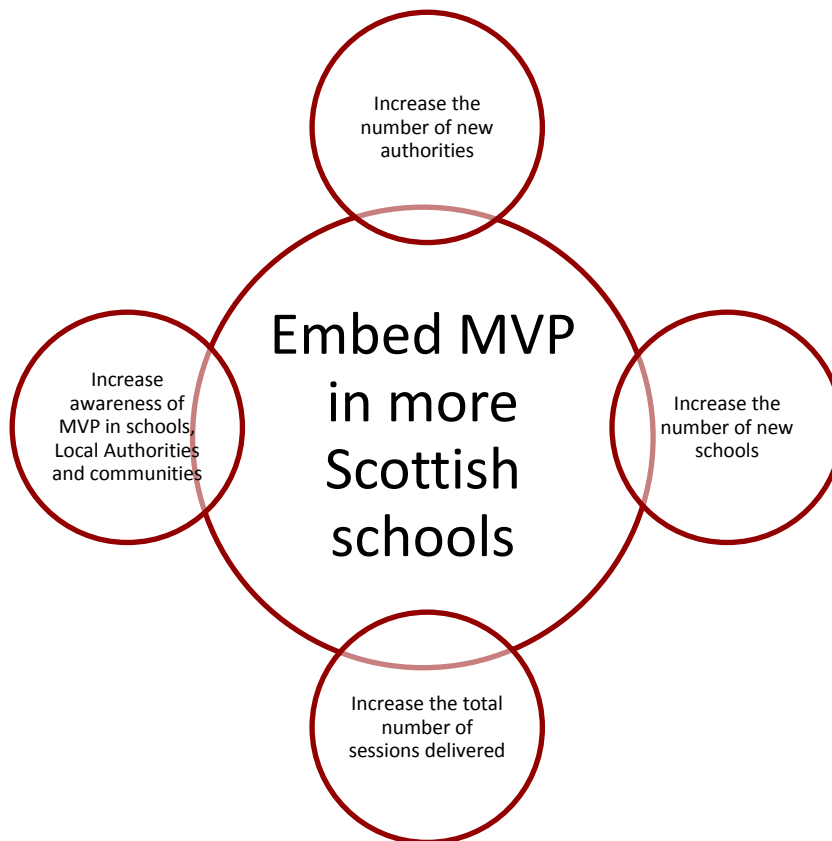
Increase the number of new authorities

Increase awareness of MVP in schools, Local Authorities and communities

Embed MVP in more Scottish schools

Increase the number of new schools

Increase the total number of sessions delivered